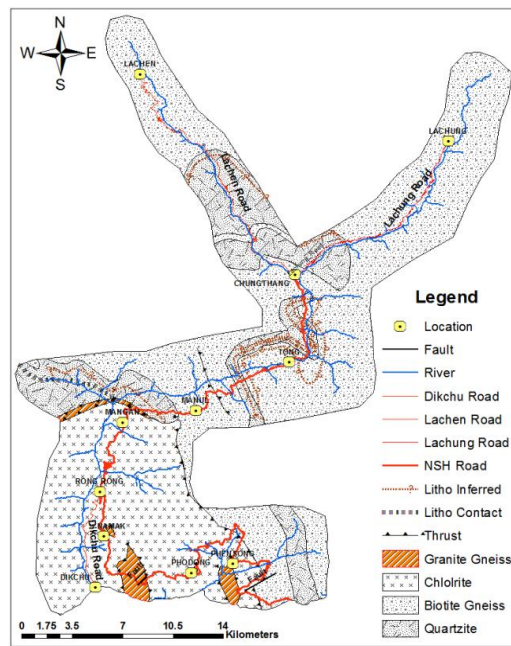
N
W
E
S

LACHEN

LACHUNG

Lachen Road

Lachung Road

CHUNGTHANG

TONG

MANGAN

MANUL

RONG RONG

RAMAK

Dikchu Road

DIKCHU

PHODONG

PHENSONG

Legend

Location

Fault

River

Dikchu Road

Lachen Road

Lachung Road

NSH Road

Litho Inferred

Litho Contact

Thrust

Granite Gneiss

Chlolrite

Biotite Gneiss

Quartzite

0 1.75 3.5 7 10.5 14 Kilometers